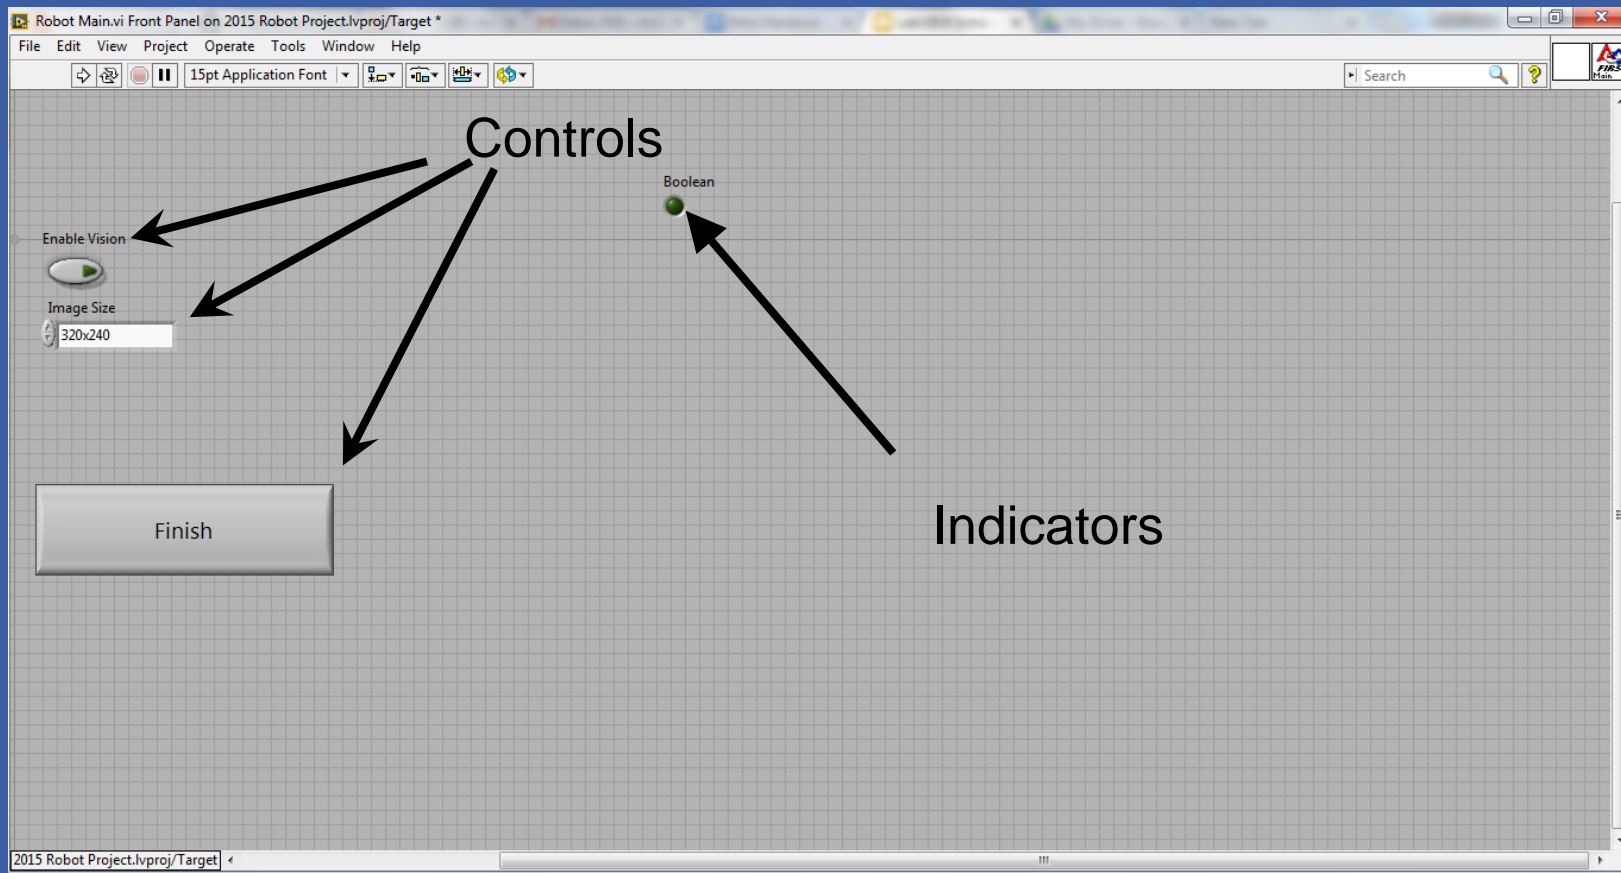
Robot Main.vi Front Panel on 2015 Robot Project.lvproj/Target *

File Edit View Project Operate Tools Window Help

15pt Application Font

Search

Controls

Boolean

Enable Vision

Image Size

320x240

Finish

Indicators

2015 Robot Project.lvproj/Target